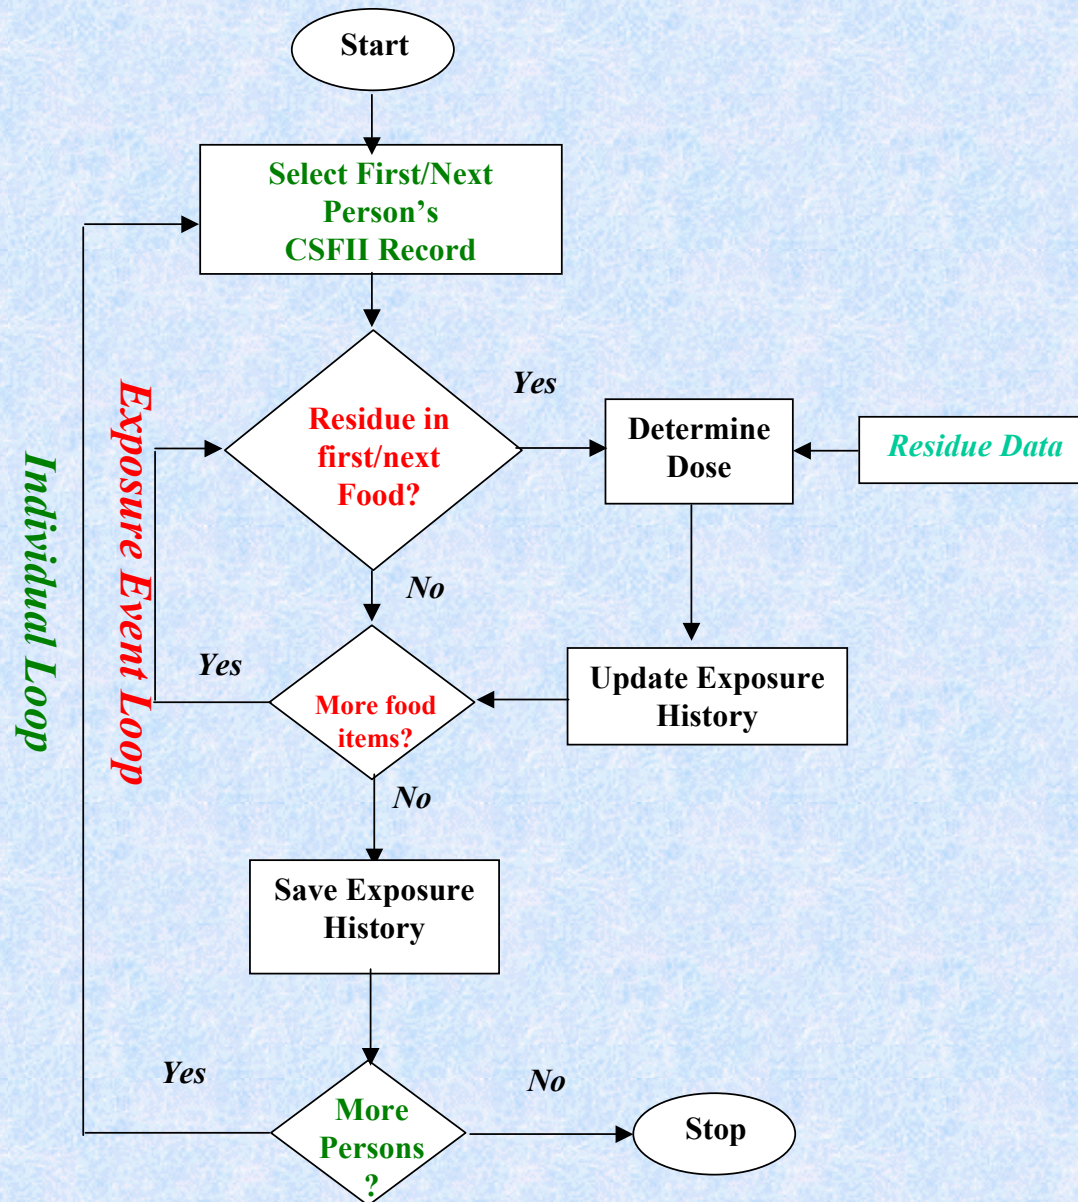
Start

Select First/Next Person’s CSFII Record

Residue in first/next Food?

Yes

Determine Dose

Residue Data

No

Yes

More food items?

Update Exposure History

No

Save Exposure History

Exposure Event Loop

Individual Loop

Yes

No

More Persons ?

Stop